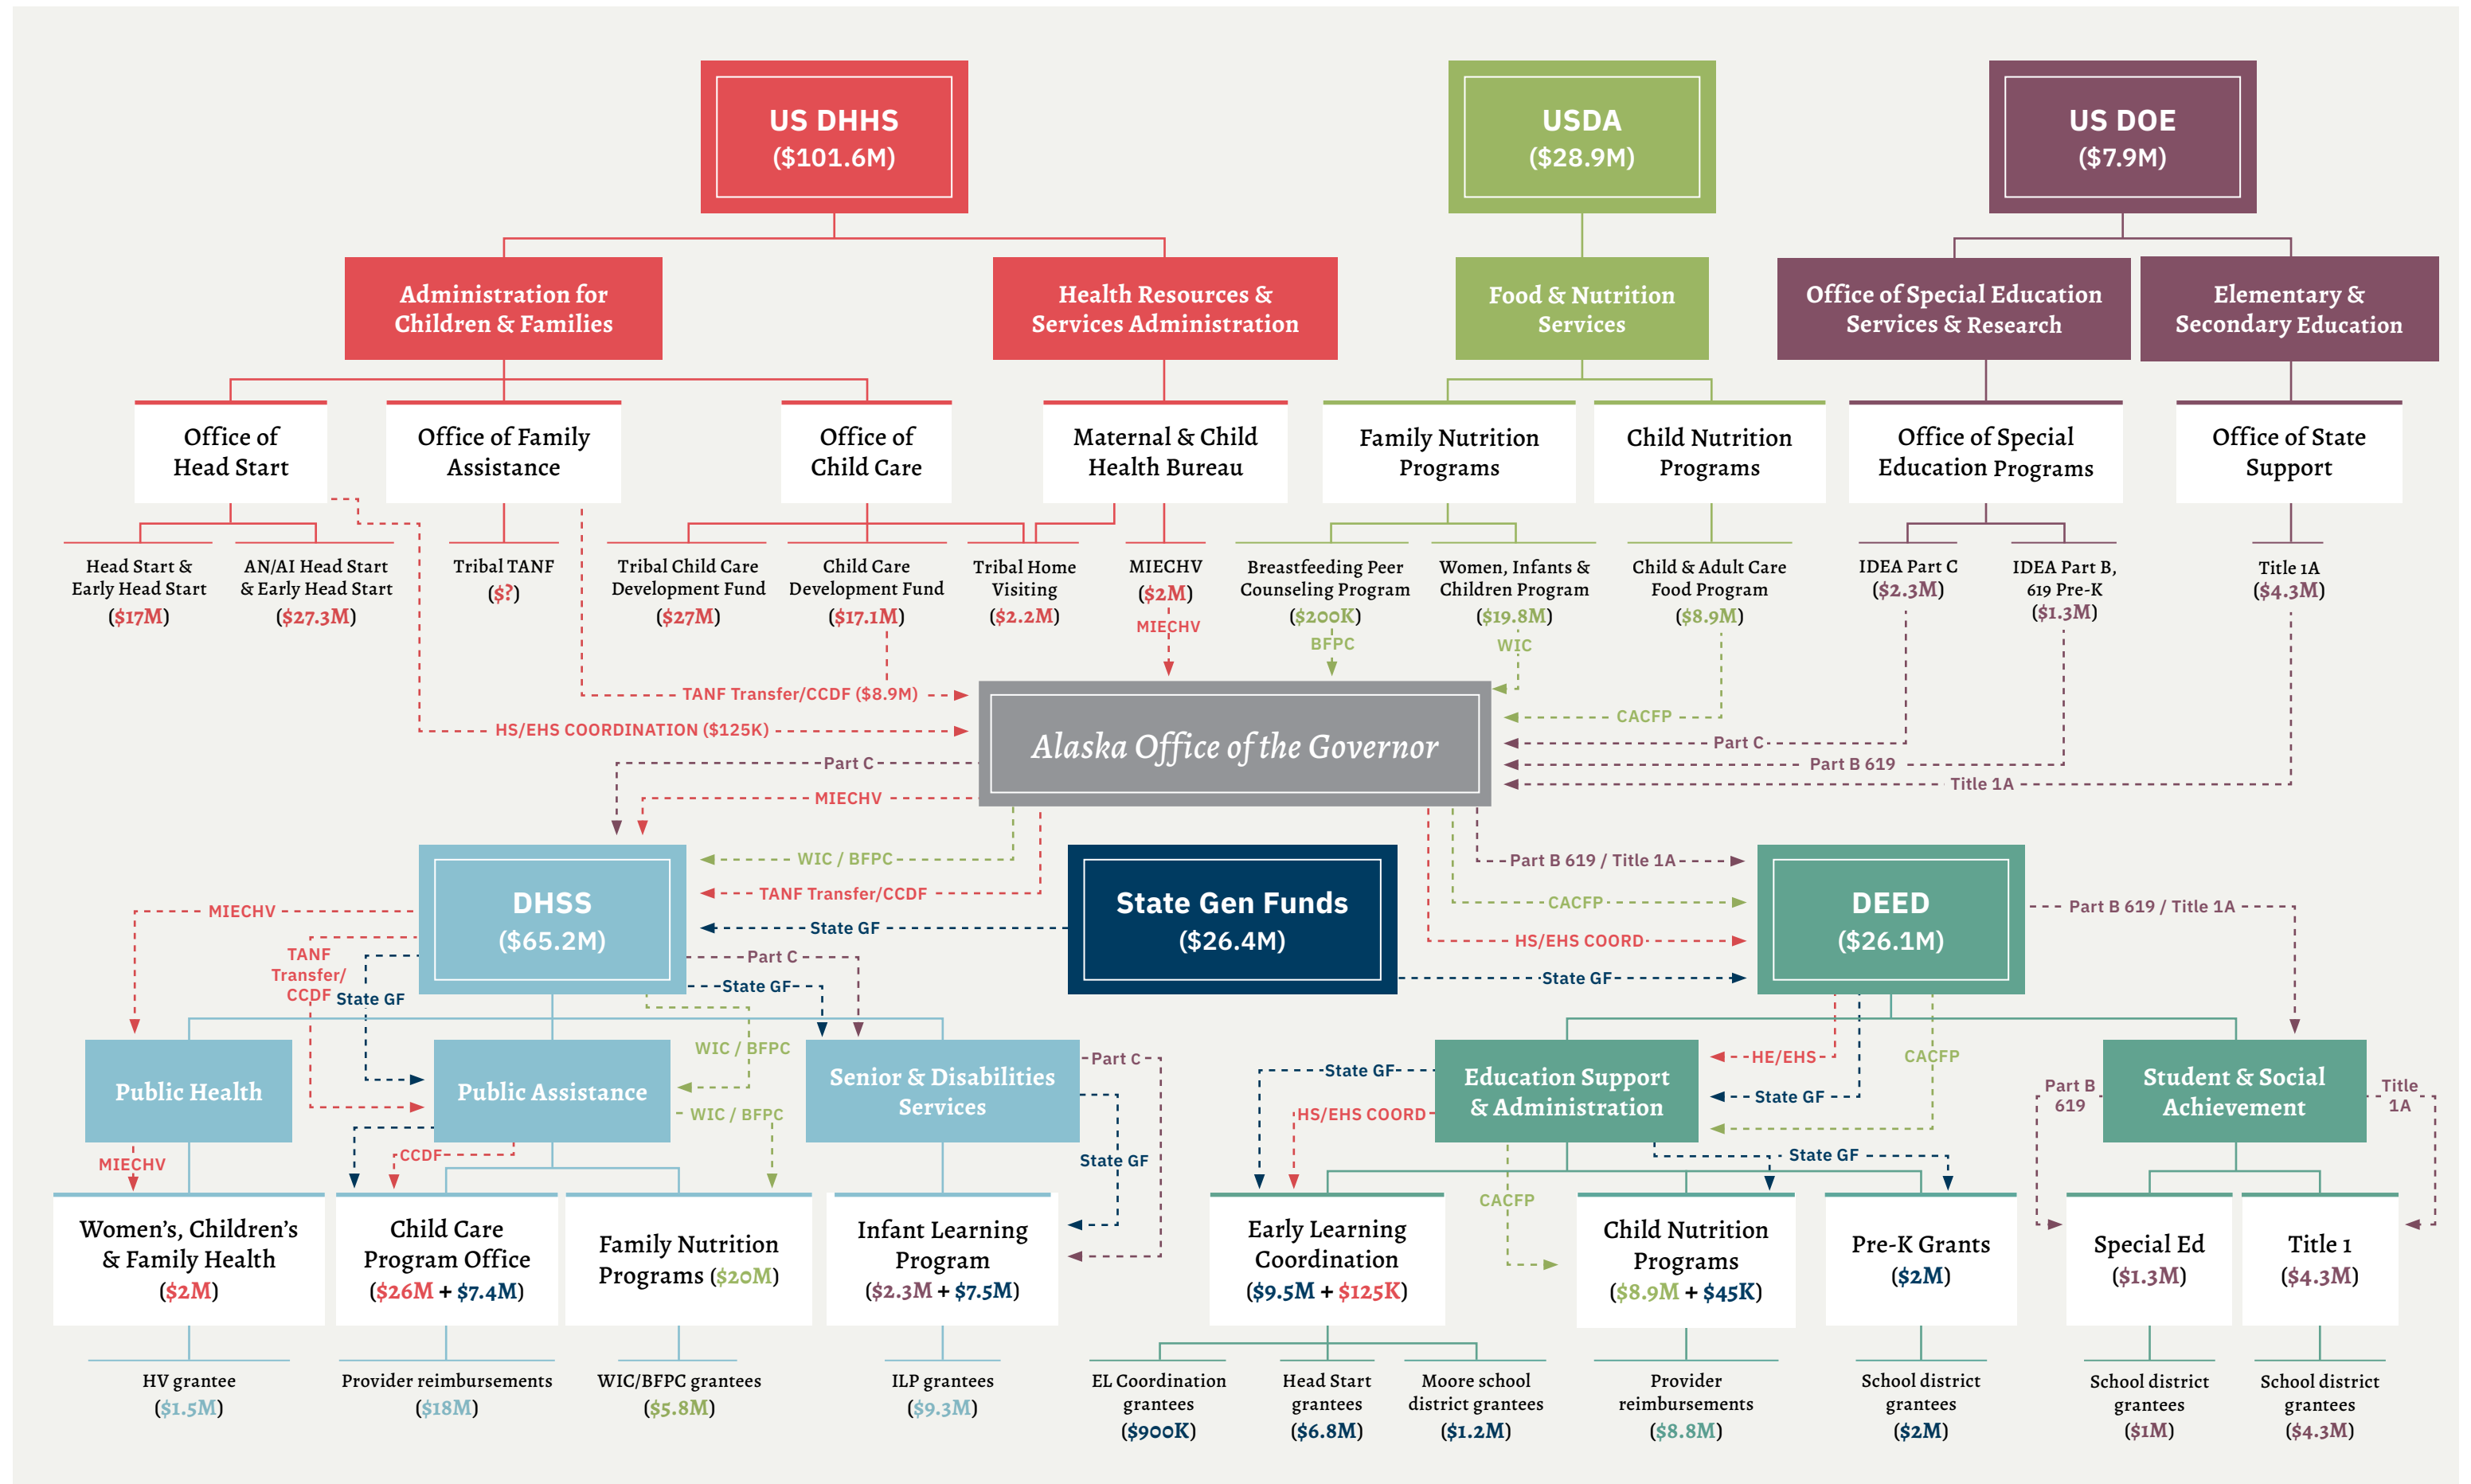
US DHHS
($101.6M)

USDA
($28.9M)

US DOE
($7.9M)

Administration for Children & Families

Health Resources & Services Administration

Food & Nutrition Services

Office of Special Education Services & Research

Elementary & Secondary Education

Office of Head Start

Office of Family Assistance

Office of Child Care

Maternal & Child Health Bureau

Family Nutrition Programs

Child Nutrition Programs

Office of Special Education Programs

Office of State Support

Head Start & Early Head Start ($17M)

AN/AI Head Start & Early Head Start ($27.3M)

Tribal TANF ($?)

Tribal Child Care Development Fund ($27M)

Child Care Development Fund ($17.1M)

Tribal Home Visiting ($2.2M)

MIECHV ($2M)

Breastfeeding Peer Counseling Program ($200K)

Women, Infants & Children Program ($19.8M)

Child & Adult Care Food Program ($8.9M)

IDEA Part C ($2.3M)

IDEA Part B, 619 Pre-K ($1.3M)

Title 1A ($4.3M)

MIECHV

BFPC

WIC

TANF Transfer/CCDF ($8.9M)

HS/EHS COORDINATION ($125K)

CACFP

Part C

Part B 619

Title 1A

Alaska Office of the Governor

Part C

MIECHV

WIC / BFPC

TANF Transfer/CCDF

State GF

Part B 619 / Title 1A

CACFP

HS/EHS COORD

State GF

DHSS
($65.2M)

State Gen Funds
($26.4M)

DEED
($26.1M)

Part B 619 / Title 1A

MIECHV

TANF Transfer/ CCDF

State GF

Part C

State GF

WIC / BFPC

WIC / BFPC

Part C

Public Health

Public Assistance

Senior & Disabilities Services

State GF

State GF

HE/EHS

CACFP

State GF

HS/EHS COORD

Education Support & Administration

Student & Social Achievement

Part B 619

Title 1A

MIECHV

CCDF

State GF

CACFP

Women's, Children's & Family Health ($2M)

Child Care Program Office ($26M + $7.4M)

Family Nutrition Programs ($20M)

Infant Learning Program ($2.3M + $7.5M)

Early Learning Coordination ($9.5M + $125K)

Child Nutrition Programs ($8.9M + $45K)

Pre-K Grants ($2M)

Special Ed ($1.3M)

Title 1 ($4.3M)

HV grantee ($1.5M)

Provider reimbursements ($18M)

WIC/BFPC grantees ($5.8M)

ILP grantees ($9.3M)

EL Coordination grantees ($900K)

Head Start grantees ($6.8M)

Moore school district grantees ($1.2M)

Provider reimbursements ($8.8M)

School district grantees ($2M)

School district grantees ($1M)

School district grantees ($4.3M)